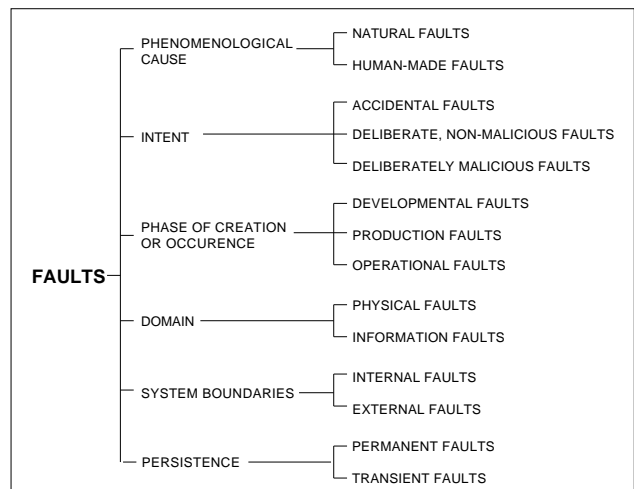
FAULTS

PHENOMENOLOGICAL CAUSE
NATURAL FAULTS
HUMAN-MADE FAULTS

INTENT
ACCIDENTAL FAULTS
DELIBERATE, NON-MALICIOUS FAULTS
DELIBERATELY MALICIOUS FAULTS

PHASE OF CREATION OR OCCURENCE
DEVELOPMENTAL FAULTS
PRODUCTION FAULTS
OPERATIONAL FAULTS

DOMAIN
PHYSICAL FAULTS
INFORMATION FAULTS

SYSTEM BOUNDARIES
INTERNAL FAULTS
EXTERNAL FAULTS

PERSISTENCE
PERMANENT FAULTS
TRANSIENT FAULTS